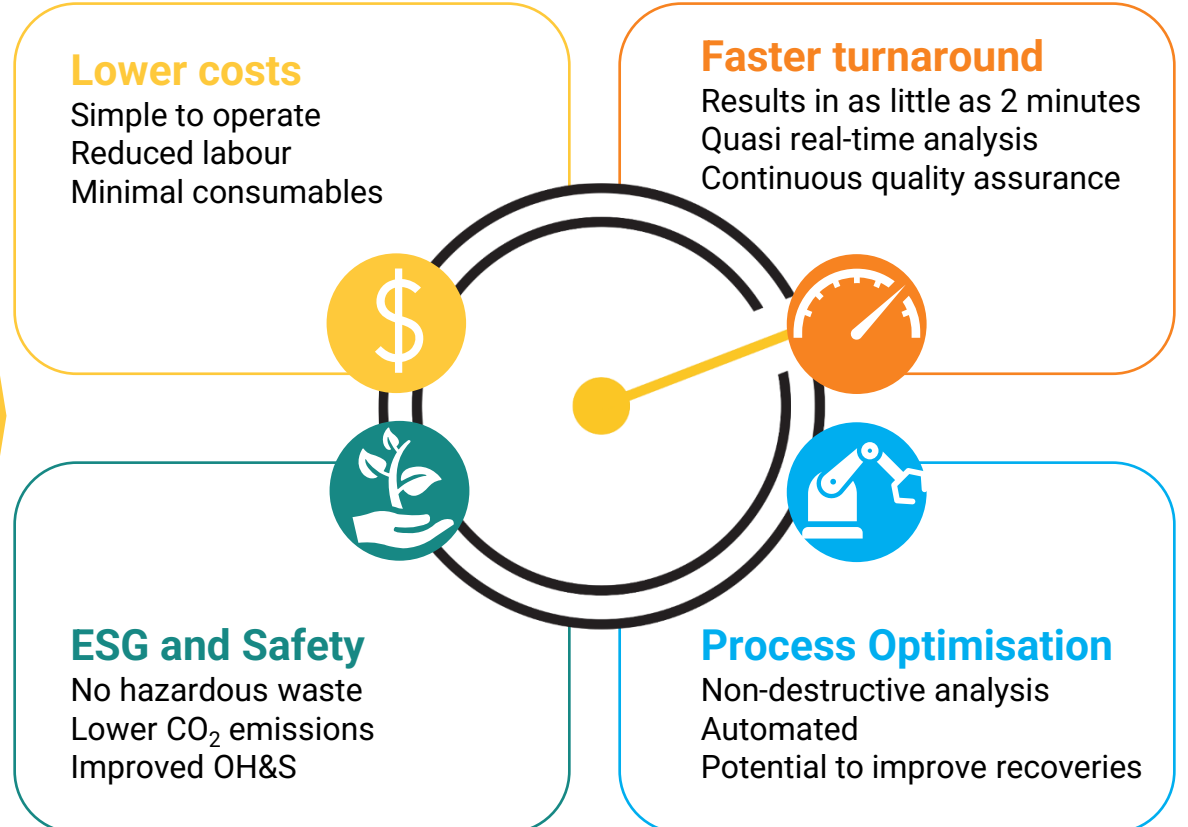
Lower costs
Simple to operate
Reduced labour
Minimal consumables

Faster turnaround
Results in as little as 2 minutes
Quasi real-time analysis
Continuous quality assurance

$

ESG and Safety
No hazardous waste
Lower $CO_2$ emissions
Improved OH&S

Process Optimisation
Non-destructive analysis
Automated
Potential to improve recoveries